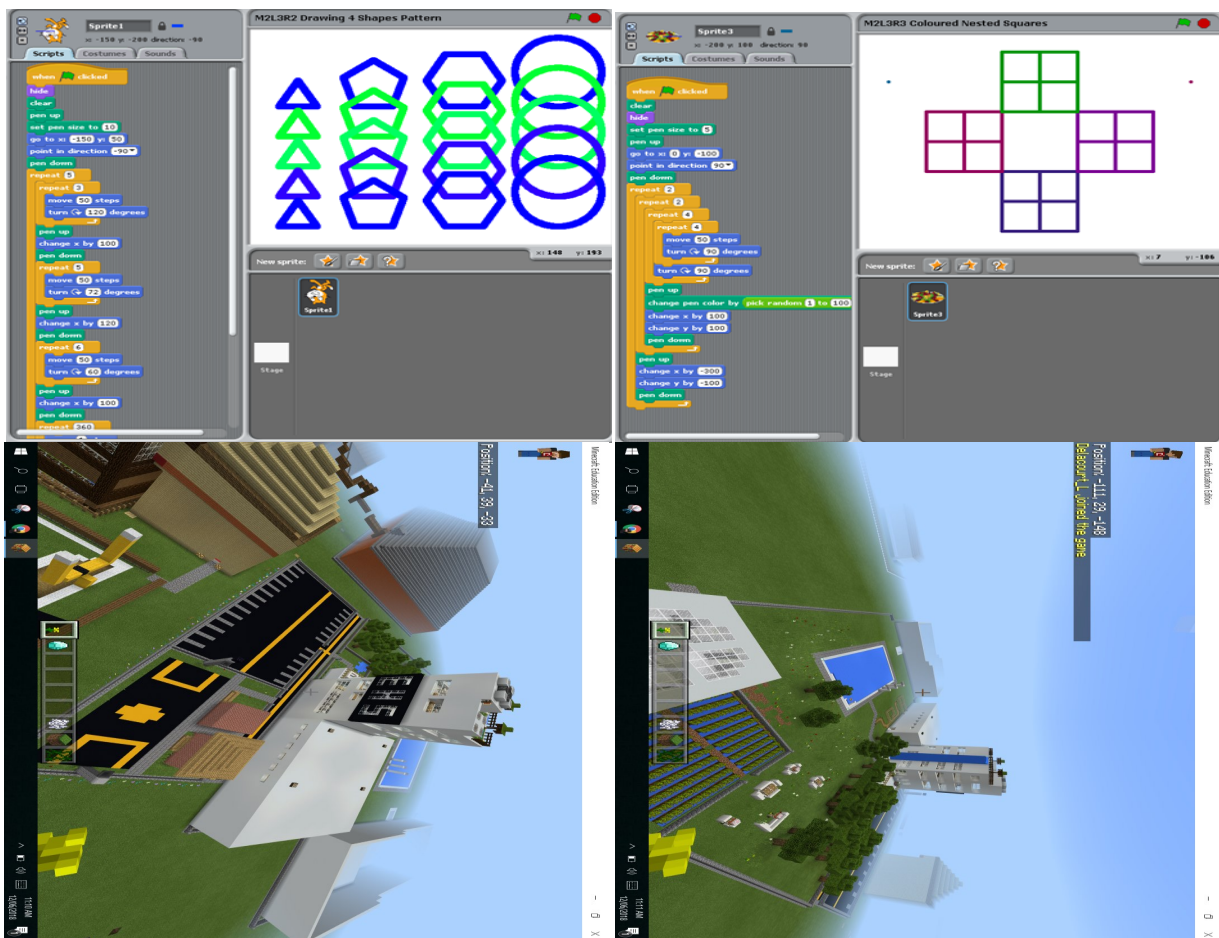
Sprite1
x: -150 y: -200 direction: -90
Scripts Costumes Sounds
when clicked
hide
clear
pen up
set pen size to 10
go to x: -150 y: 50
point in direction -90
pen down
repeat 5
repeat 3
move 50 steps
turn 120 degrees
pen up
change x by 100
pen down
repeat 5
move 50 steps
turn 72 degrees
pen up
change x by 120
pen down
repeat 6
move 50 steps
turn 60 degrees
pen up
change x by 100
pen down
repeat 360

M2L3R2 Drawing 4 Shapes Pattern
x: 148 y: 193
New sprite:
Sprite1
Stage

Sprite3
x: -200 y: 100 direction: 90
Scripts Costumes Sounds
when clicked
clear
hide
set pen size to 5
pen up
go to x: 0 y: 100
point in direction 90
pen down
repeat 2
repeat 2
repeat 4
repeat 4
move 50 steps
turn 90 degrees
turn 90 degrees
pen up
change pen color by pick random 1 to 100
change x by 100
change y by 100
pen down
pen up
change x by -300
change y by -100
pen down

M2L3R3 Coloured Nested Squares
x: 7 y: -106
New sprite:
Sprite3
Stage

Minecraft: Education Edition
Position: -41, 59, -33
11:10 AM
12/6/2018

Minecraft: Education Edition
Position: -111, 29, -148
Delacourt_L joined the game
11:11 AM
12/6/2018